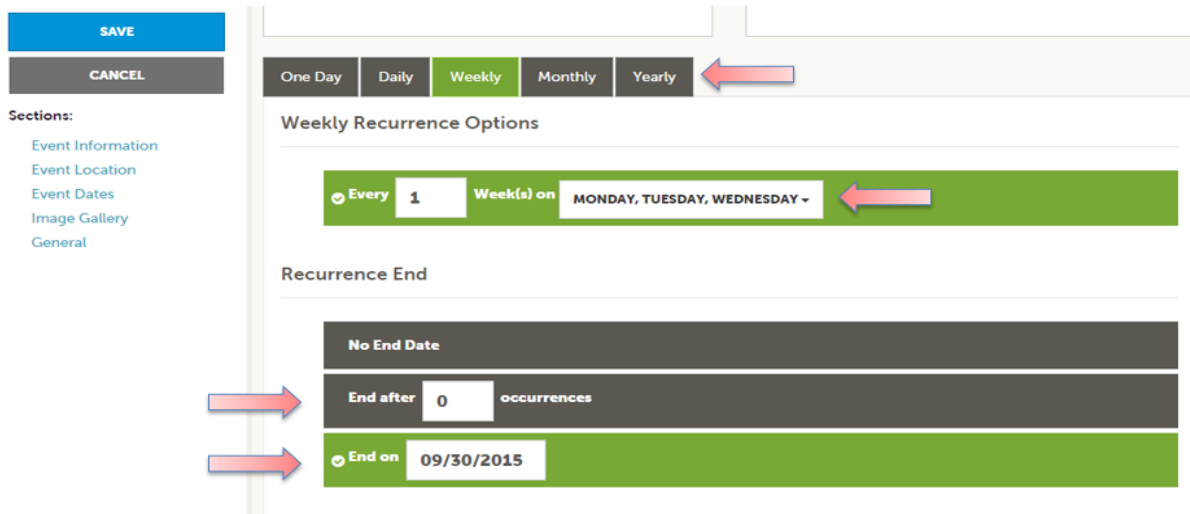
SAVE

CANCEL

Sections:

Event Information
Event Location
Event Dates
Image Gallery
General

One Day | Daily | Weekly | Monthly | Yearly

Weekly Recurrence Options

Every 1 Week(s) on MONDAY, TUESDAY, WEDNESDAY

Recurrence End

No End Date

End after 0 occurrences

End on 09/30/2015